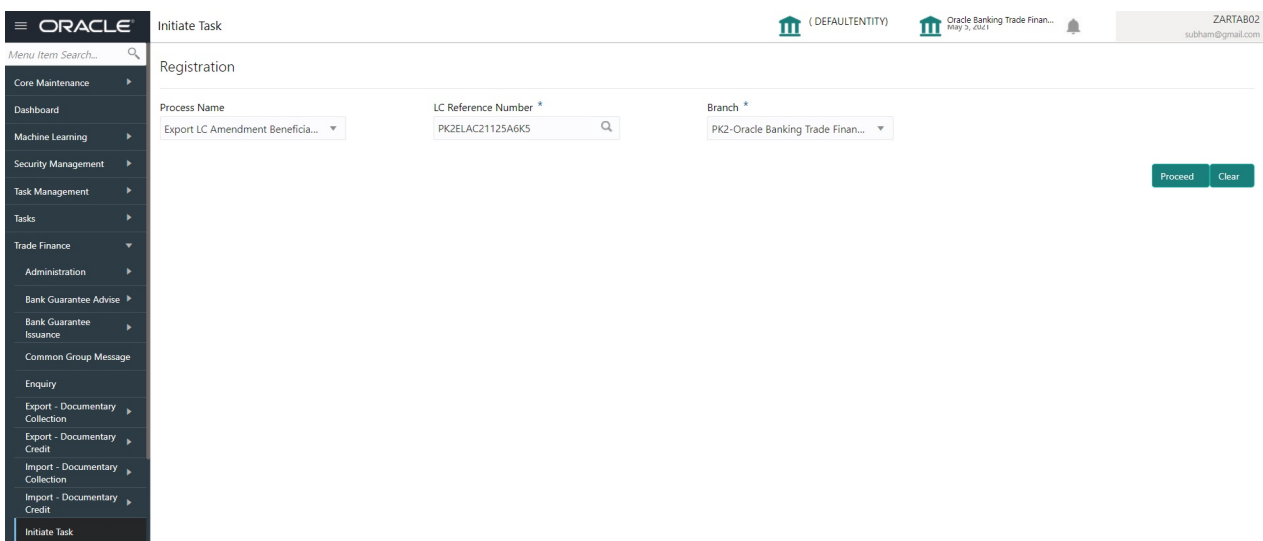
ORACLE

Initiate Task

(DEFAULTENTITY)

Oracle Banking Trade Finan...
May 5, 2021

ZARTAB02
subham@gmail.com

Menu Item Search...

Core Maintenance

Dashboard

Machine Learning

Security Management

Task Management

Tasks

Trade Finance

Administration

Bank Guarantee Advise

Bank Guarantee Issuance

Common Group Message

Enquiry

Export - Documentary Collection

Export - Documentary Credit

Import - Documentary Collection

Import - Documentary Credit

Initiate Task

Registration

Process Name
Export LC Amendment Beneficia...

LC Reference Number *
PK2ELAC21125A6K5

Branch *
PK2-Oracle Banking Trade Finan...

Proceed

Clear